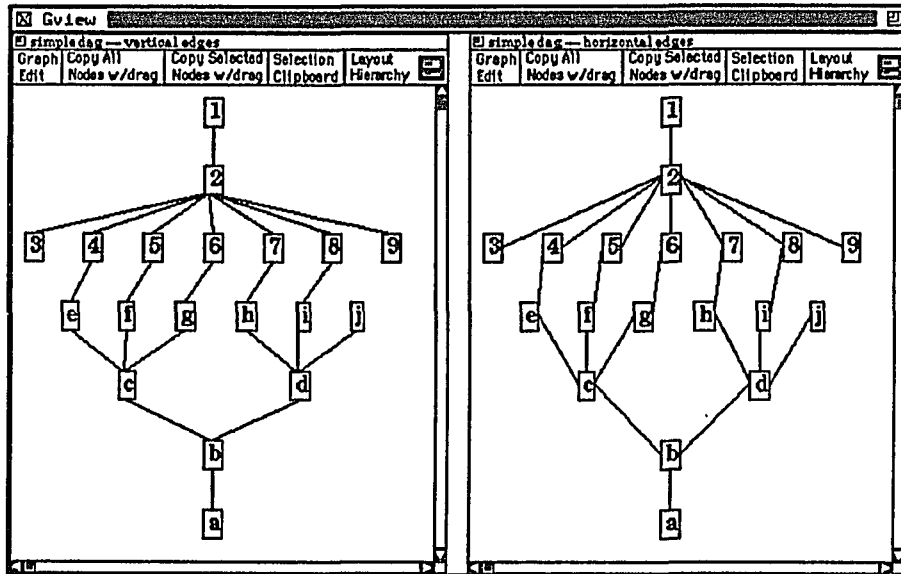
Gview

simple dag — vertical edges

Graph Edit | Copy All Nodes w/drag | Copy Selected Nodes w/drag | Selection Clipboard | Layout Hierarchy

1
2
3 4 5 6 7 8 9
e f g h i j
c d
b
a

simple dag — horizontal edges

Graph Edit | Copy All Nodes w/drag | Copy Selected Nodes w/drag | Selection Clipboard | Layout Hierarchy

1
2
3 4 5 6 7 8 9
e f g h i j
c d
b
a